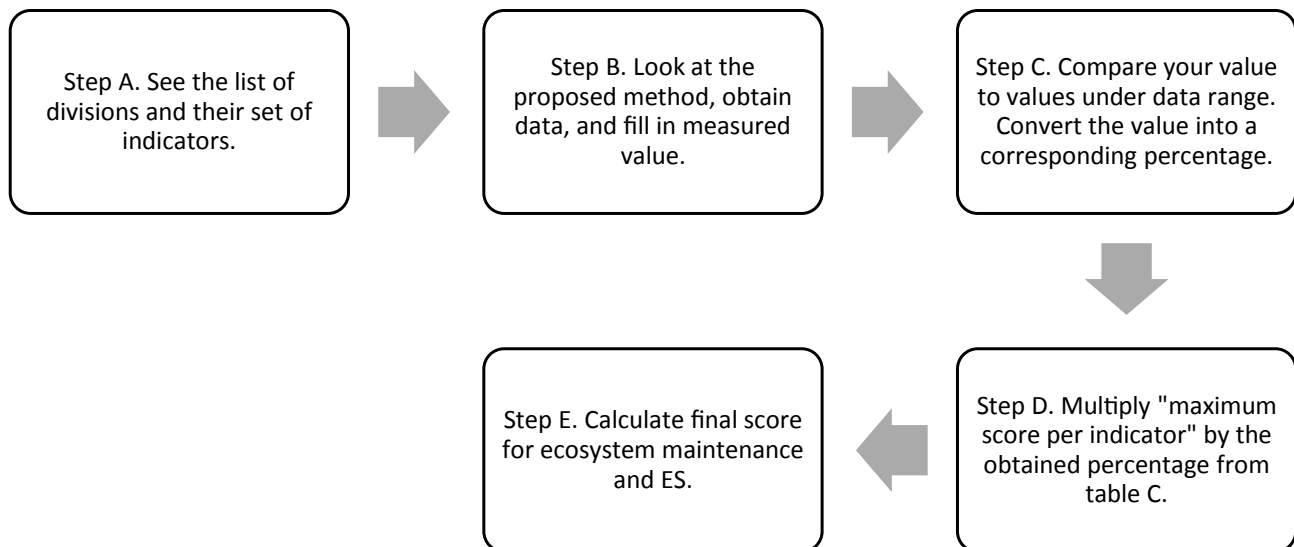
Step A. See the list of divisions and their set of indicators.

Step B. Look at the proposed method, obtain data, and fill in measured value.

Step C. Compare your value to values under data range. Convert the value into a corresponding percentage.

Step D. Multiply "maximum score per indicator" by the obtained percentage from table C.

Step E. Calculate final score for ecosystem maintenance and ES.